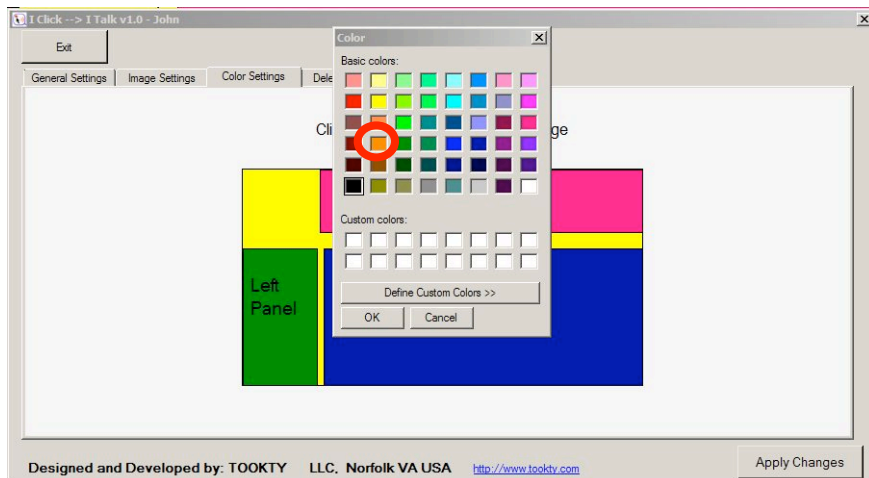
I Click --> I Talk v1.0 - John

Exit

General Settings | Image Settings | Color Settings | Dele

Cli ge

Left Panel

Color

Basic colors:

Custom colors:

Define Custom Colors >>

OK | Cancel

Designed and Developed by: TOOKTY LLC, Norfolk VA USA http://www.tookty.com

Apply Changes